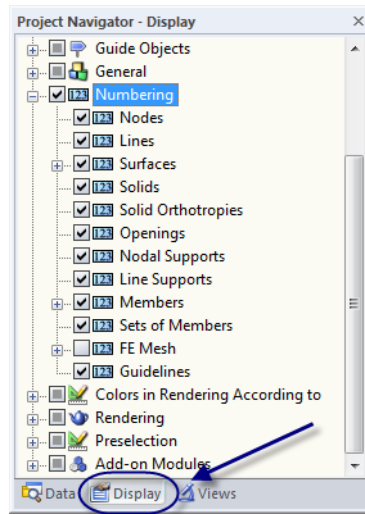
Project Navigator - Display

Guide Objects
General
Numbering
Nodes
Lines
Surfaces
Solids
Solid Orthotropies
Openings
Nodal Supports
Line Supports
Members
Sets of Members
FE Mesh
Guidelines
Colors in Rendering According to
Rendering
Preselection
Add-on Modules

Data
Display
Views